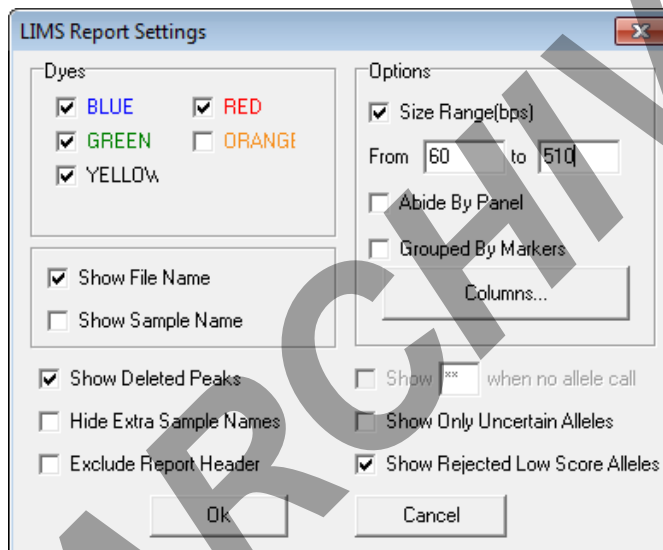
LIMS Report Settings

Dyes
BLUE
RED
GREEN
ORANGE
YELLOW

Options
Size Range(bps)
From 60 to 510
Abide By Panel
Grouped By Markers
Columns...

Show File Name
Show Sample Name

Show Deleted Peaks
Hide Extra Sample Names
Exclude Report Header

Show ** when no allele call
Show Only Uncertain Alleles
Show Rejected Low Score Alleles

Ok
Cancel

ARCHIV